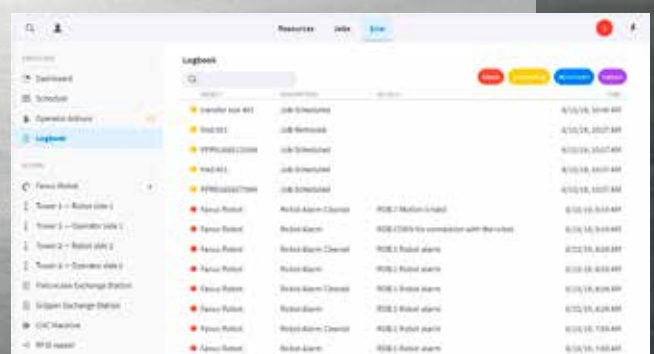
Resources Jobs Error

Dashboard
Schedule
Operator Actions
Logbook

Fanuc Robot
Tower 1 – Robot side 1
Tower 1 – Operator side 1
Tower 2 – Robot side 2
Tower 2 – Operator side 2
Fixture Exchange Station
Gripper Exchange Station
CNC Machine
RFID reader

Logbook

Errors Warnings Information Updates

| OBJECT | DESCRIPTION | DETAILS | TIME |
|---|---|---|---|
| transfer tool 401 | Job Scheduled | | 8/10/19, 10:46 AM |
| Fixt 001 | Job Removed | | 8/10/19, 10:37 AM |
| PPPRc0001C006 | Job Scheduled | | 8/10/19, 10:37 AM |
| Fixt 001 | Job Scheduled | | 8/10/19, 10:37 AM |
| PPPRc0001T004 | Job Scheduled | | 8/10/19, 10:37 AM |
| Fanuc Robot | Robot alarm Cleared | ROB1 Motion Linked | 8/10/19, 8:33 AM |
| Fanuc Robot | Robot alarm | ROB1 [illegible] connection with the robot | 8/10/19, 8:33 AM |
| Fanuc Robot | Robot alarm Cleared | ROB1 Robot alarm | 8/10/19, 8:33 AM |
| Fanuc Robot | Robot alarm | ROB1 Robot alarm | 8/10/19, 8:33 AM |
| Fanuc Robot | Robot alarm Cleared | ROB1 Robot alarm | 8/10/19, 8:33 AM |
| Fanuc Robot | Robot alarm | ROB1 Robot alarm | 8/10/19, 8:28 AM |
| Fanuc Robot | Robot alarm Cleared | ROB1 Robot alarm | 8/10/19, 7:59 AM |
| Fanuc Robot | Robot alarm | ROB1 Robot alarm | 8/10/19, 7:59 AM |